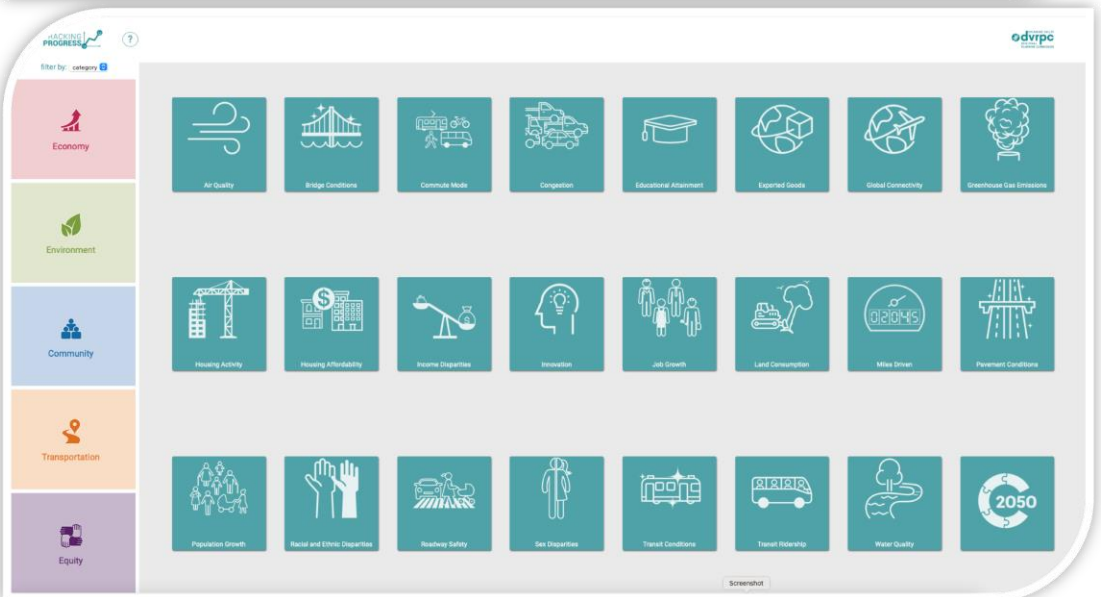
TRACKING PROGRESS

?

dvrpc

filter by: category

Economy

Environment

Community

Transportation

Equity

Air Quality

Bridge Conditions

Commute Mode

Congestion

Educational Attainment

Exported Goods

Global Connectivity

Greenhouse Gas Emissions

Housing Activity

Housing Affordability

Income Disparities

Innovation

Job Growth

Land Consumption

Miles Driven

Pavement Conditions

Population Growth

Racial and Ethnic Disparities

Roadway Safety

Sex Disparities

Transit Conditions

Transit Ridership

Water Quality

2050

Screenshot